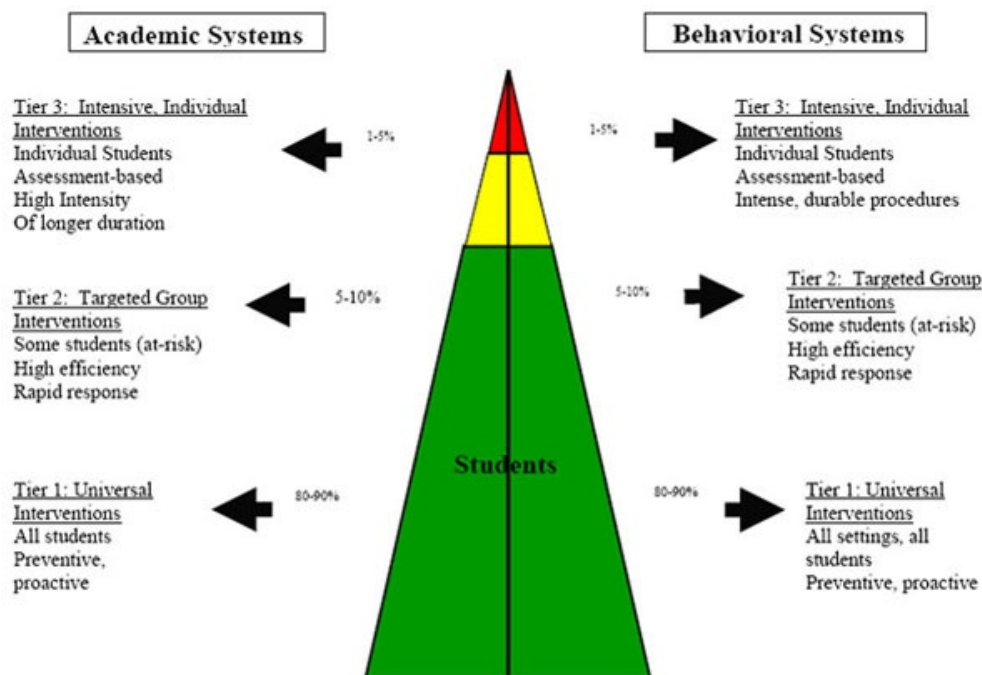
Academic Systems

Behavioral Systems

Tier 3: Intensive, Individual Interventions
Individual Students
Assessment-based
High Intensity
Of longer duration

1-5%

1-5%

Tier 3: Intensive, Individual Interventions
Individual Students
Assessment-based
Intense, durable procedures

Tier 2: Targeted Group Interventions
Some students (at-risk)
High efficiency
Rapid response

5-10%

5-10%

Tier 2: Targeted Group Interventions
Some students (at-risk)
High efficiency
Rapid response

Students

Tier 1: Universal Interventions
All students
Preventive, proactive

80-90%

80-90%

Tier 1: Universal Interventions
All settings, all students
Preventive, proactive